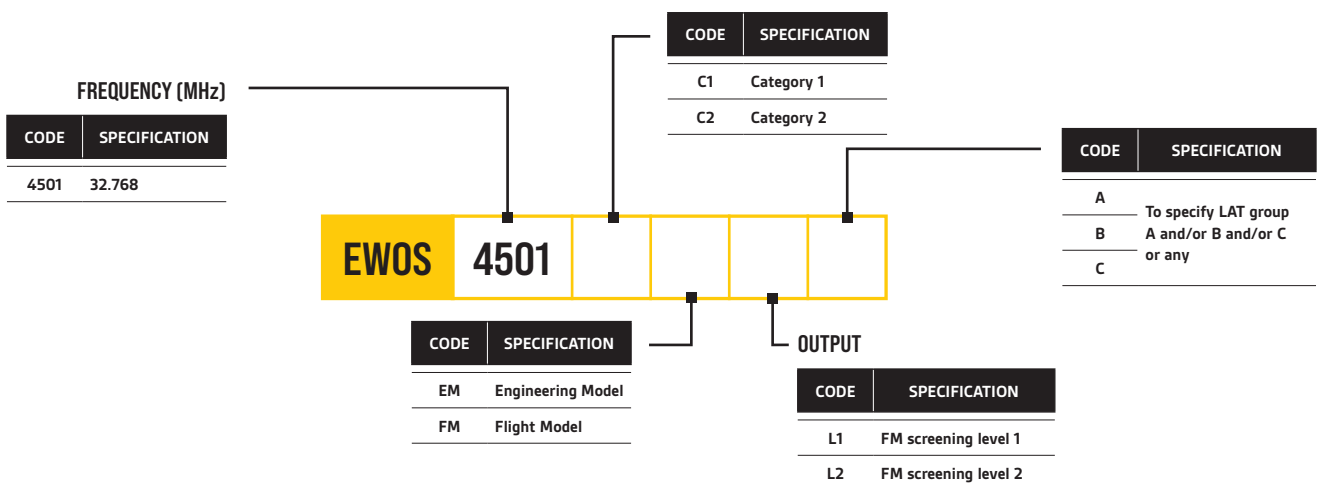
FREQUENCY (MHz)

| CODE | SPECIFICATION |
|---|---|
| 4501 | 32.768 |

| CODE | SPECIFICATION |
|---|---|
| C1 | Category 1 |
| C2 | Category 2 |

| CODE | SPECIFICATION |
|---|---|
| A | To specify LAT group A and/or B and/or C or any |
| B | |
| C | |

EWOS 4501

| CODE | SPECIFICATION |
|---|---|
| EM | Engineering Model |
| FM | Flight Model |

OUTPUT

| CODE | SPECIFICATION |
|---|---|
| L1 | FM screening level 1 |
| L2 | FM screening level 2 |